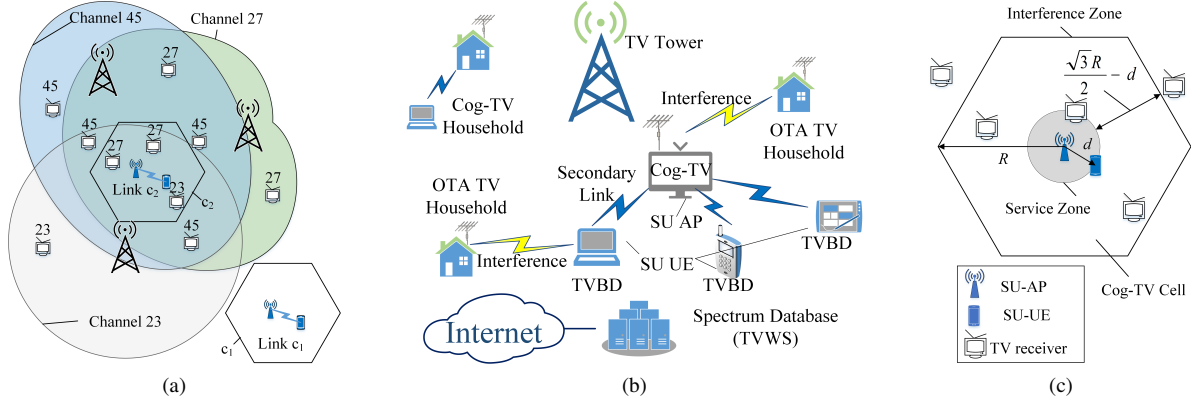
Channel 45
Channel 27
27
45
45
27
45
27
Link $c_2$
23
$c_2$
27
23
45
Channel 23
Link $c_1$
$c_1$
(a)

TV Tower
Cog-TV Household
Interference
OTA TV Household
Cog-TV
Secondary Link
OTA TV Household
SU AP
TVBD
Interference
SU UE
TVBD
TVBD
Internet
Spectrum Database (TVWS)
(b)

Interference Zone
$\frac{\sqrt{3}R}{2} - d$
$d$
$R$
Service Zone
SU-AP
SU-UE
TV receiver
Cog-TV Cell
(c)